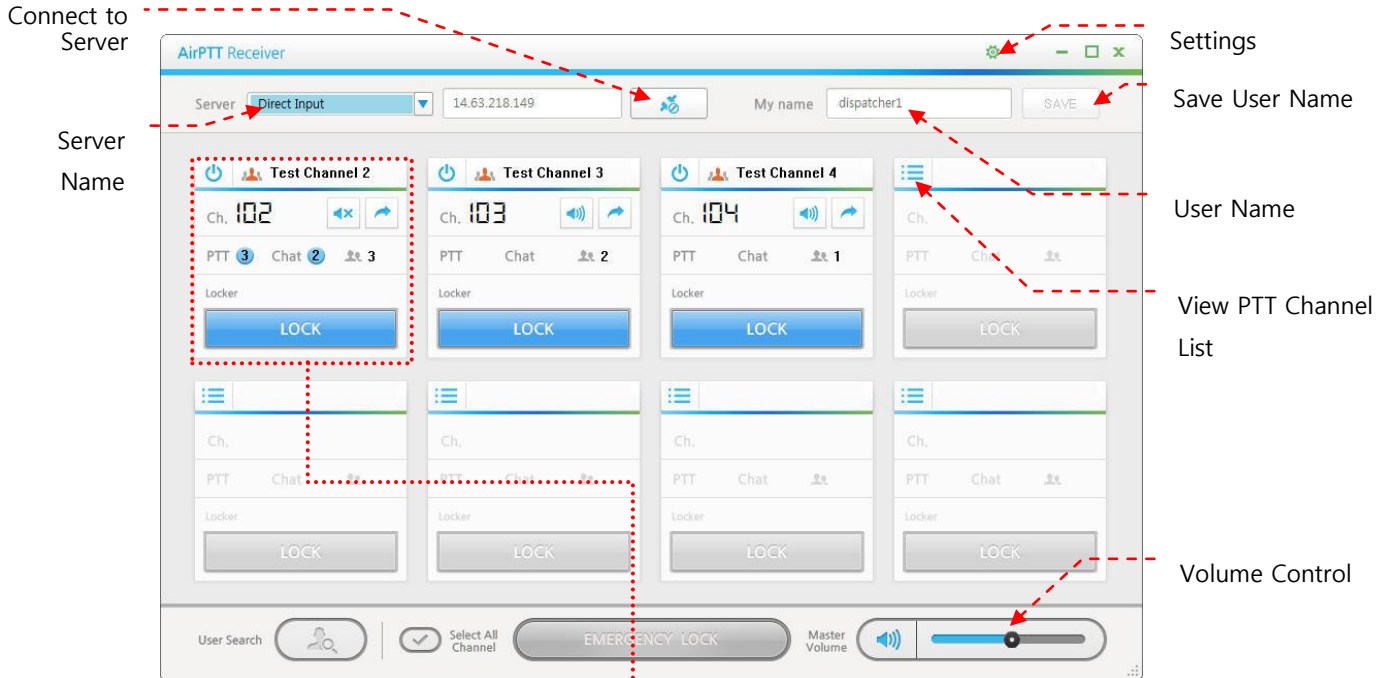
Connect to Server

AirPTT Receiver

Settings

Server Direct Input 14.63.218.149 My name dispatcher1 SAVE

Save User Name

Server Name

Test Channel 2
Ch. 102
PTT 3 Chat 2 3
Locker
LOCK

Test Channel 3
Ch. 103
PTT Chat 2
Locker
LOCK

Test Channel 4
Ch. 104
PTT Chat 1
Locker
LOCK

Ch.
PTT Chat
Locker
LOCK

User Name

View PTT Channel List

Ch.
PTT Chat
Locker
LOCK

Ch.
PTT Chat
Locker
LOCK

Ch.
PTT Chat
Locker
LOCK

Ch.
PTT Chat
Locker
LOCK

Volume Control

User Search Select All Channel EMERGENCY LOCK Master Volume